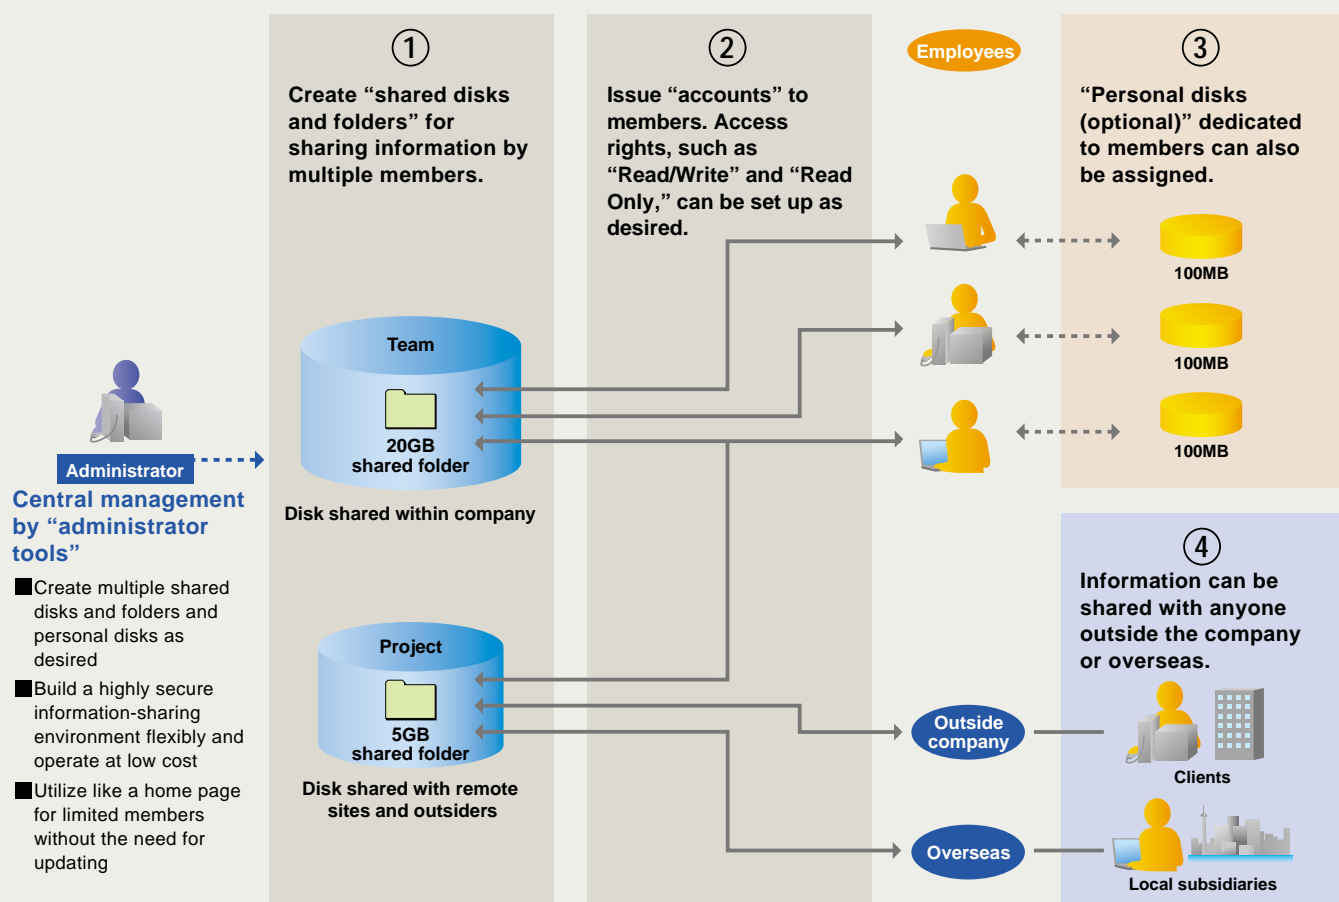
Administrator

Central management by “administrator tools”

■Create multiple shared disks and folders and personal disks as desired

■Build a highly secure information-sharing environment flexibly and operate at low cost

■Utilize like a home page for limited members without the need for updating

①

Create “shared disks and folders” for sharing information by multiple members.

Team

20GB shared folder

Disk shared within company

Project

5GB shared folder

Disk shared with remote sites and outsiders

②

Issue “accounts” to members. Access rights, such as “Read/Write” and “Read Only,” can be set up as desired.

Employees

③

“Personal disks (optional)” dedicated to members can also be assigned.

100MB

100MB

100MB

④

Information can be shared with anyone outside the company or overseas.

Outside company

Clients

Overseas

Local subsidiaries